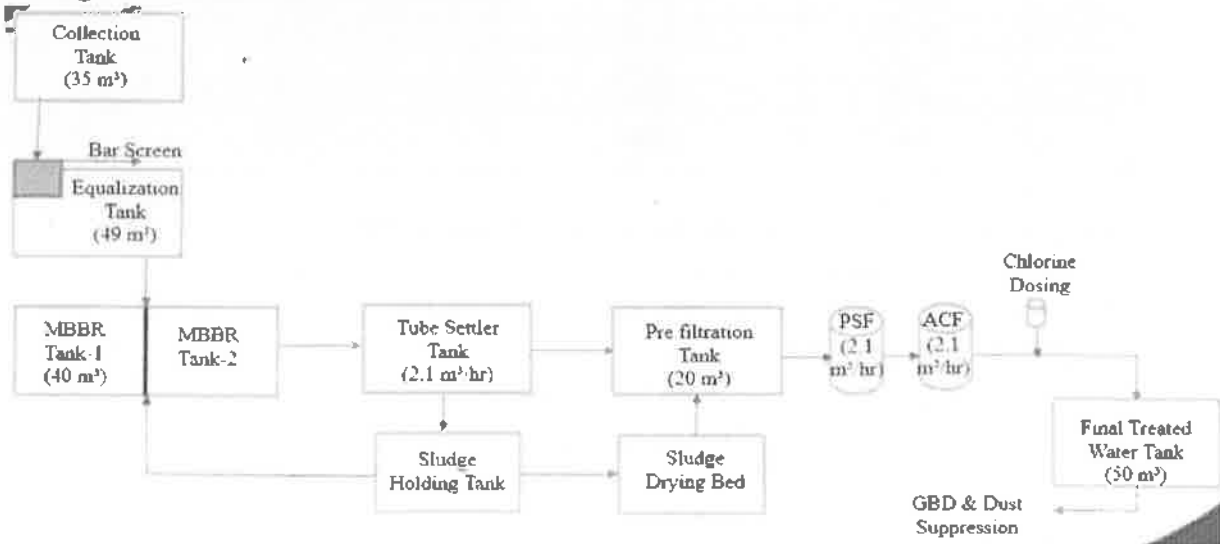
Collection Tank ($35\ m^3$)

Bar Screen

Equalization Tank ($49\ m^3$)

MBBR Tank-1 ($40\ m^3$)

MBBR Tank-2

Tube Settler Tank ($2.1\ m^3/hr$)

Pre filtration Tank ($20\ m^3$)

PSF ($2.1\ m^3/hr$)

ACF ($2.1\ m^3/hr$)

Chlorine Dosing

Sludge Holding Tank

Sludge Drying Bed

Final Treated Water Tank ($50\ m^3$)

GBD & Dust Suppression